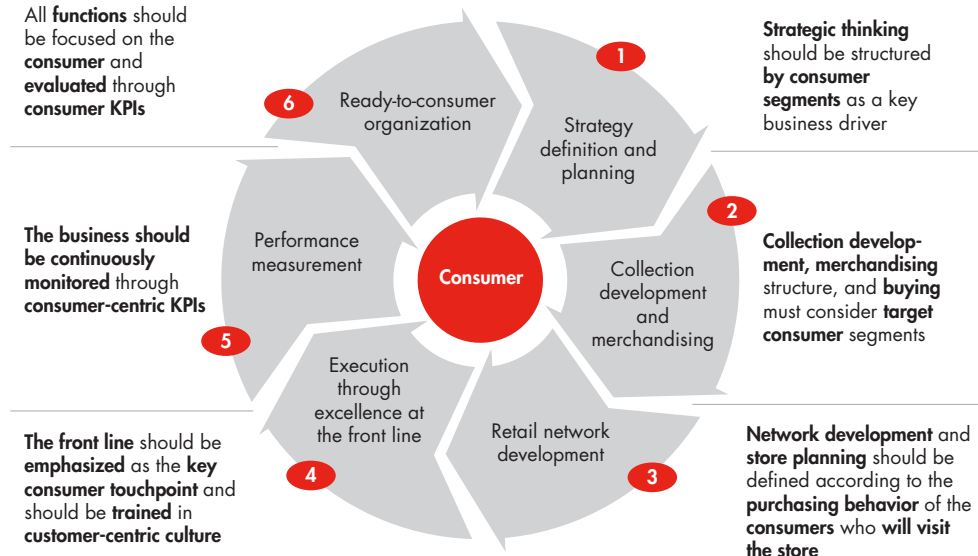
All **functions** should be focused on the **consumer** and **evaluated** through **consumer KPIs**

6

Ready-to-consumer organization

1

Strategy definition and planning

**Strategic thinking** should be structured **by consumer segments** as a key business driver

2

Collection development and merchandising

**Collection development, merchandising** structure, and **buying** must consider **target consumer** segments

**The business should be continuously monitored** through **consumer-centric KPIs**

Performance measurement

Consumer

5

Execution through excellence at the front line

Retail network development

3

**Network development** and **store planning** should be defined according to the **purchasing behavior** of the **consumers** who **will visit the store**

4

**The front line** should be **emphasized** as the **key consumer touchpoint** and should be **trained** in **customer-centric culture**